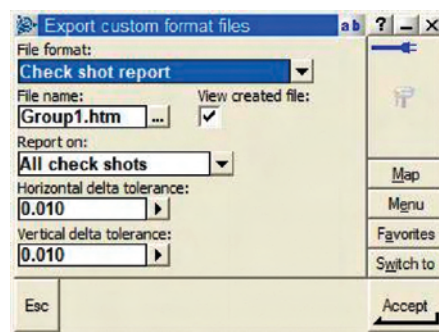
Export custom format files

ab ? _ X

File format:

Check shot report

File name:

Group1.htm

...

View created file:

Report on:

All check shots

Horizontal delta tolerance:

0.010

Vertical delta tolerance:

0.010

Map

Menu

Favorites

Switch to

Esc

Accept